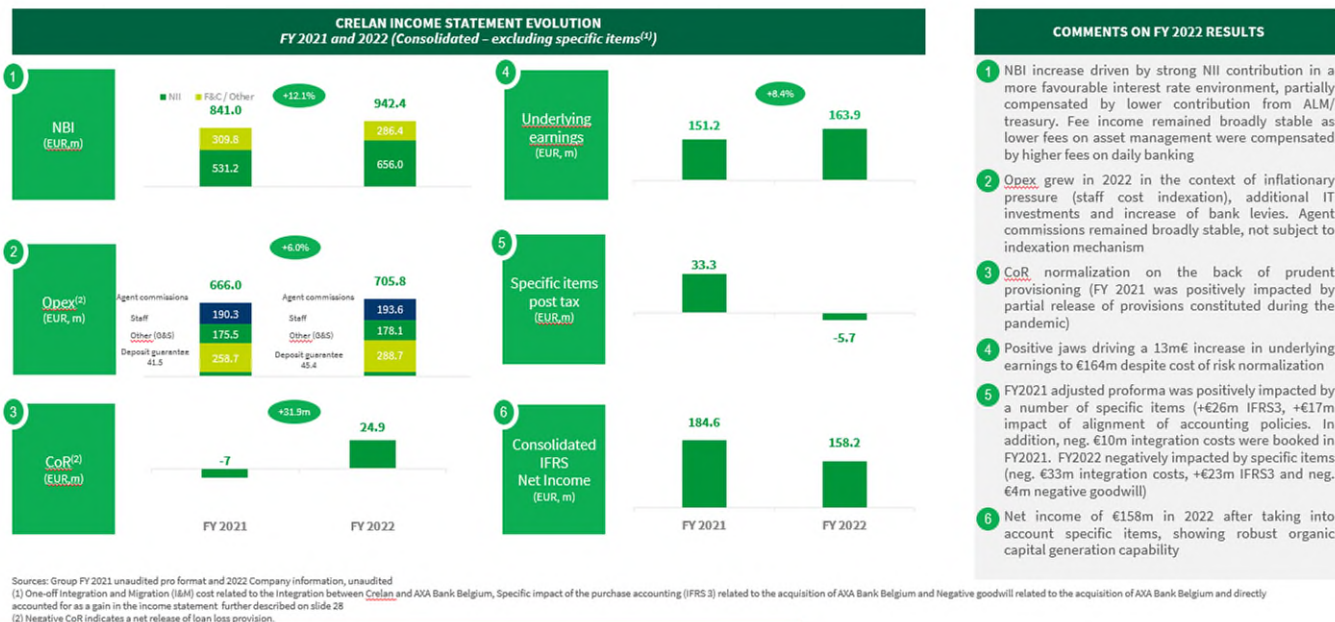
CRELAN INCOME STATEMENT EVOLUTION
FY 2021 and 2022 (Consolidated – excluding specific items$^{(1)}$)

1
NBI
(EUR,m)

NII F&C / Other
+12.1%
841.0
309.8
531.2
942.4
286.4
656.0

2
Opex$^{(2)}$
(EUR, m)

+6.0%
666.0
Agent commissions
Staff
Other (G&S)
Deposit guarantee
41.5
190.3
175.5
258.7
705.8
Agent commissions
Staff
Other (G&S)
Deposit guarantee
45.4
193.6
178.1
288.7

3
CoR$^{(2)}$
(EUR,m)

+31.9m
-7
24.9
FY 2021
FY 2022

4
Underlying earnings
(EUR, m)

+8.4%
151.2
163.9

5
Specific items post tax
(EUR,m)

33.3
-5.7

6
Consolidated IFRS Net Income
(EUR, m)

184.6
158.2
FY 2021
FY 2022

COMMENTS ON FY 2022 RESULTS

1 NBI increase driven by strong NII contribution in a more favourable interest rate environment, partially compensated by lower contribution from ALM/ treasury. Fee income remained broadly stable as lower fees on asset management were compensated by higher fees on daily banking

2 Opex grew in 2022 in the context of inflationary pressure (staff cost indexation), additional IT investments and increase of bank levies. Agent commissions remained broadly stable, not subject to indexation mechanism

3 CoR normalization on the back of prudent provisioning (FY 2021 was positively impacted by partial release of provisions constituted during the pandemic)

4 Positive jaws driving a 13m€ increase in underlying earnings to €164m despite cost of risk normalization

5 FY2021 adjusted proforma was positively impacted by a number of specific items (+€26m IFRS3, +€17m impact of alignment of accounting policies. In addition, neg. €10m integration costs were booked in FY2021. FY2022 negatively impacted by specific items (neg. €33m integration costs, +€23m IFRS3 and neg. €4m negative goodwill)

6 Net income of €158m in 2022 after taking into account specific items, showing robust organic capital generation capability

Sources: Group FY 2021 unaudited pro format and 2022 Company information, unaudited
(1) One-off Integration and Migration (I&M) cost related to the Integration between Crelan and AXA Bank Belgium, Specific impact of the purchase accounting (IFRS 3) related to the acquisition of AXA Bank Belgium and Negative goodwill related to the acquisition of AXA Bank Belgium and directly accounted for as a gain in the income statement further described on slide 28
(2) Negative CoR indicates a net release of loan loss provision.